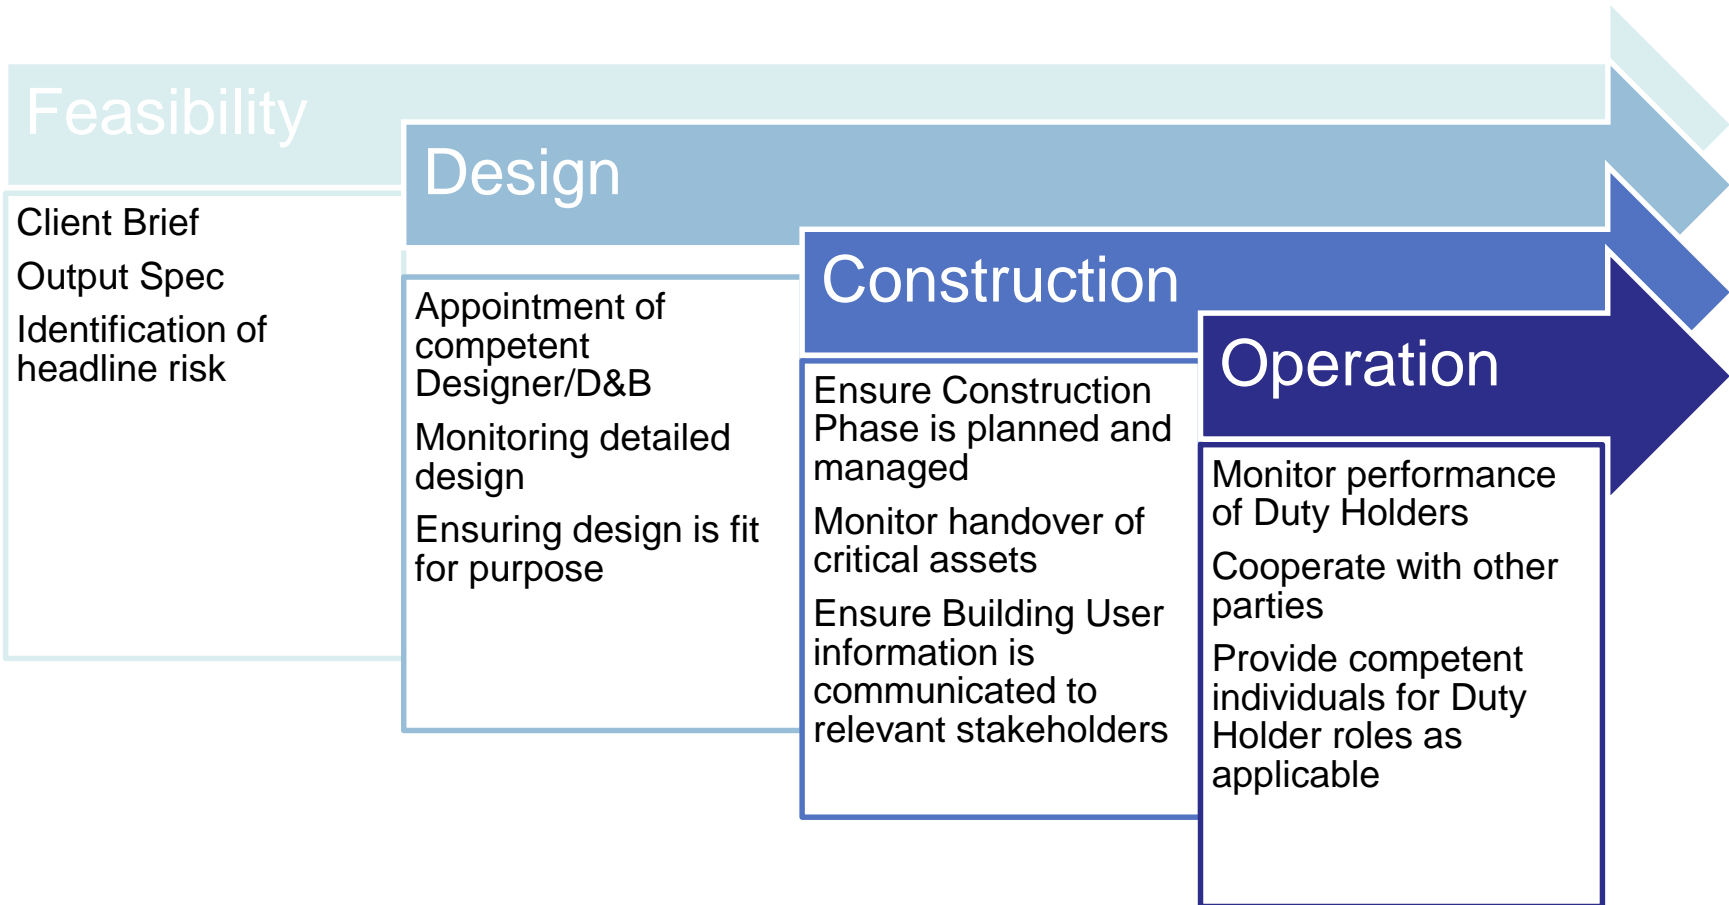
Feasibility

Client Brief

Output Spec

Identification of headline risk

Design

Appointment of competent Designer/D&B

Monitoring detailed design

Ensuring design is fit for purpose

Construction

Ensure Construction Phase is planned and managed

Monitor handover of critical assets

Ensure Building User information is communicated to relevant stakeholders

Operation

Monitor performance of Duty Holders

Cooperate with other parties

Provide competent individuals for Duty Holder roles as applicable